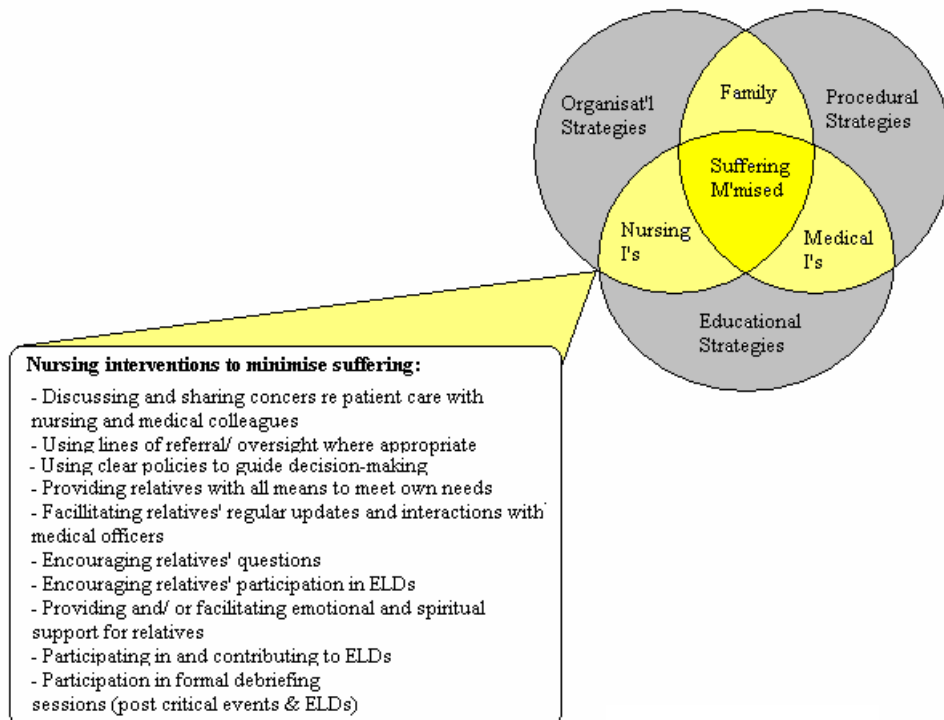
Organisat'l Strategies

Family

Procedural Strategies

Suffering M'mised

Nursing I's

Medical I's

Educational Strategies

**Nursing interventions to minimise suffering:**

- Discussing and sharing concers re patient care with nursing and medical colleagues
- Using lines of referral/ oversight where appropriate
- Using clear policies to guide decision-making
- Providing relatives with all means to meet own needs
- Facillitating relatives' regular updates and interactions with medical officers
- Encouraging relatives' questions
- Encouraging relatives' participation in ELDs
- Providing and/ or facilitating emotional and spiritual support for relatives
- Participating in and contributing to ELDs
- Participation in formal debriefing sessions (post critical events & ELDs)